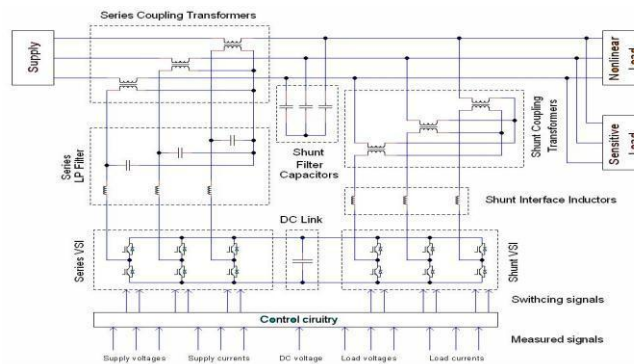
Series Coupling Transformers

Supply

Nonlinear Load

Sensitive Load

Shunt Coupling Transformers

Series LP Filter

Shunt Filter Capacitors

Shunt Interface Inductors

DC Link

Series VSI

Shunt VSI

Swithcing signals

Control ciruitry

Measured signals

Supply voltages

Supply currents

DC voltage

Load voltages

Load currents